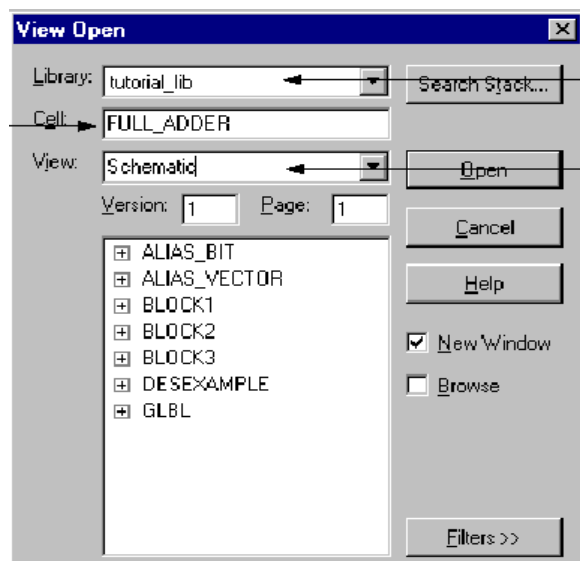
View Open

Library: tutorial_lib
Cell: FULL_ADDER
View: Schematic
Version: 1 Page: 1

ALIAS_BIT
ALIAS_VECTOR
BLOCK1
BLOCK2
BLOCK3
DESEXAMPLE
GLBL

Search Stack...
Open
Cancel
Help
New Window
Browse
Filters >>